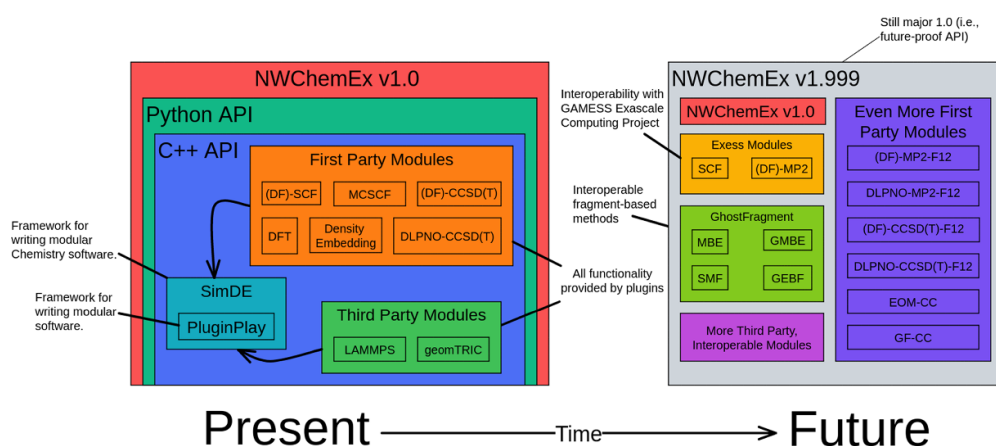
Still major 1.0 (i.e., future-proof API)

NWChemEx v1.0

Python API

C++ API

First Party Modules

(DF)-SCF

MCSCF

(DF)-CCSD(T)

DFT

Density Embedding

DLPNO-CCSD(T)

Framework for writing modular Chemistry software.

SimDE

Framework for writing modular software.

PluginPlay

Third Party Modules

LAMMPS

geomTRIC

All functionality provided by plugins

Interoperability with GAMESS Exascale Computing Project

Interoperable fragment-based methods

NWChemEx v1.999

NWChemEx v1.0

Exess Modules

SCF

(DF)-MP2

GhostFragment

MBE

GMBE

SMF

GEBF

More Third Party, Interoperable Modules

Even More First Party Modules

(DF)-MP2-F12

DLPNO-MP2-F12

(DF)-CCSD(T)-F12

DLPNO-CCSD(T)-F12

EOM-CC

GF-CC

Present

Time

Future